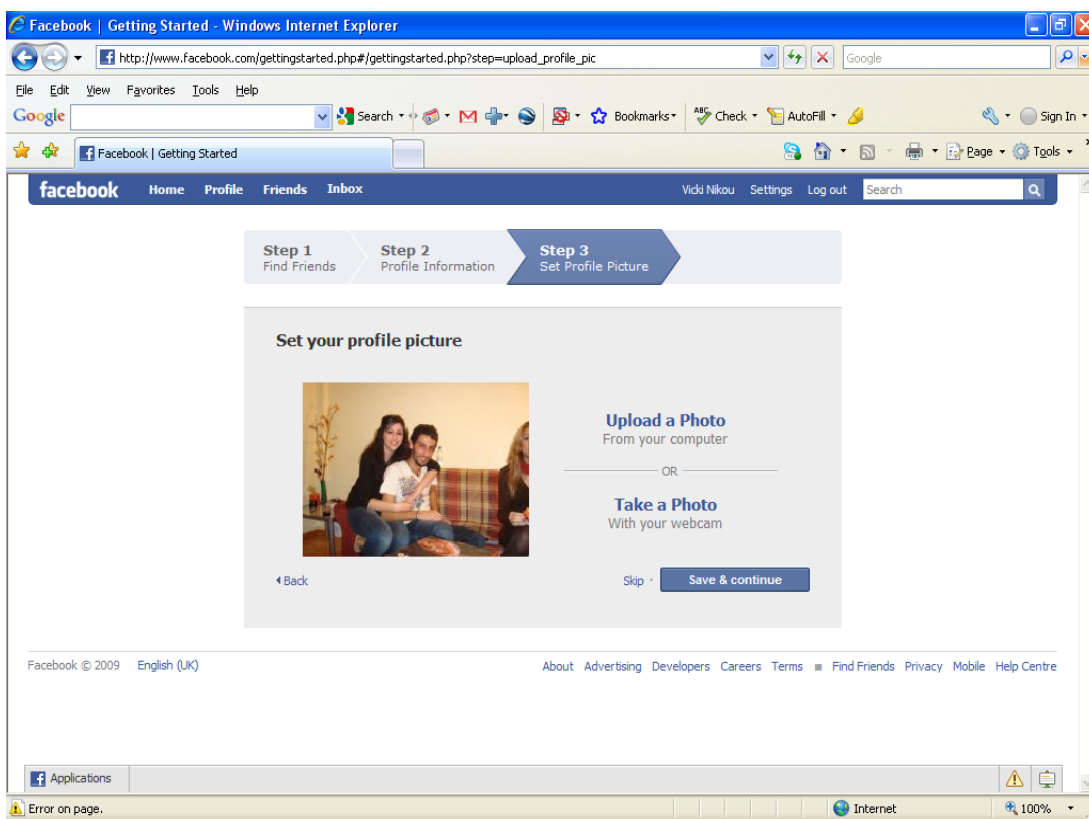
Facebook | Getting Started - Windows Internet Explorer

http://www.facebook.com/gettingstarted.php#/gettingstarted.php?step=upload_profile_pic

Google

File Edit View Favorites Tools Help

Google Search Bookmarks Check AutoFill Sign In

Facebook | Getting Started

Page Tools

facebook Home Profile Friends Inbox Vicki Nikou Settings Log out Search

Step 1
Find Friends

Step 2
Profile Information

Step 3
Set Profile Picture

Set your profile picture

Upload a Photo
From your computer

OR

Take a Photo
With your webcam

Back

Skip

Save & continue

Facebook © 2009 English (UK)

About Advertising Developers Careers Terms Find Friends Privacy Mobile Help Centre

Applications

Error on page.

Internet

100%